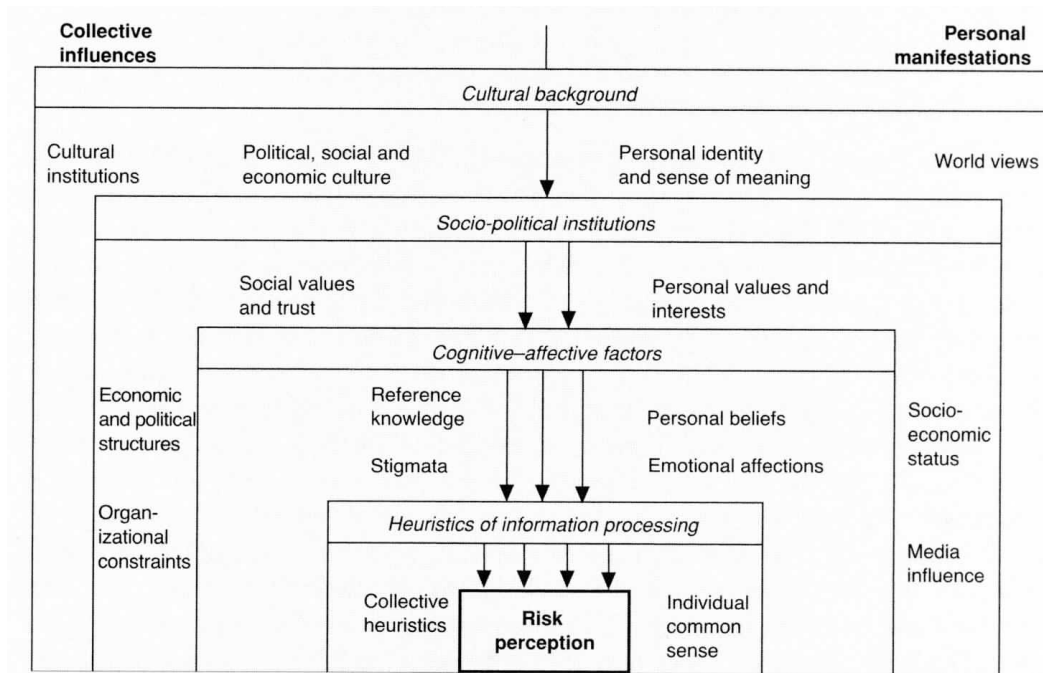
Collective influences

Personal manifestations

Cultural background

Cultural institutions

Political, social and economic culture

Personal identity and sense of meaning

World views

Socio-political institutions

Social values and trust

Personal values and interests

Cognitive–affective factors

Economic and political structures

Reference knowledge

Personal beliefs

Socio-economic status

Stigmata

Emotional affections

Organizational constraints

Heuristics of information processing

Media influence

Collective heuristics

Risk perception

Individual common sense